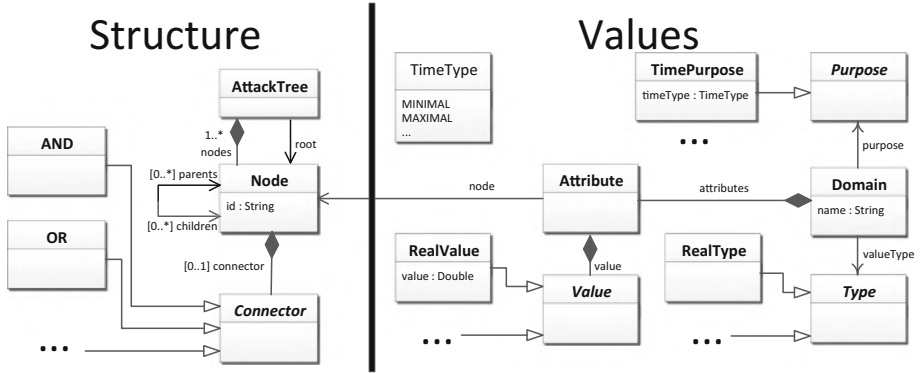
Structure

AttackTree

1..*
nodes

root

AND

[0..*] parents

Node

id : String

[0..*] children

OR

[0..1] connector

Connector

...

Values

TimeType

MINIMAL
MAXIMAL
...

TimePurpose

timeType : TimeType

Purpose

...

purpose

node

Attribute

attributes

Domain

name : String

RealValue

value : Double

value

Value

RealType

valueType

Type

...

...